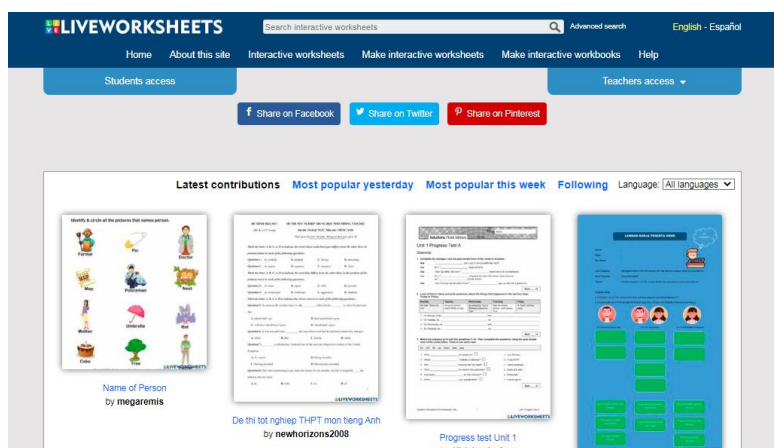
LIVEWORKSHEETS

Search interactive worksheets

Advanced search

English - Español

Home About this site Interactive worksheets Make interactive worksheets Make interactive workbooks Help

Students access

Teachers access

Share on Facebook

Share on Twitter

Share on Pinterest

Latest contributions Most popular yesterday Most popular this week Following Language: All languages

Identify & circle all the pictures that names person.

Farmer Pie Doctor

Map Policeman Nest

Mother Umbrella Bat

Cake Tree

LIVEWORKSHEETS

Name of Person

by megaremis

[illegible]

LIVEWORKSHEETS

De thi tot nghiep THPT mon tieng Anh

by newhorizons2008

Unit 1 Progress Test A

LIVEWORKSHEETS

Progress test Unit 1

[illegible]